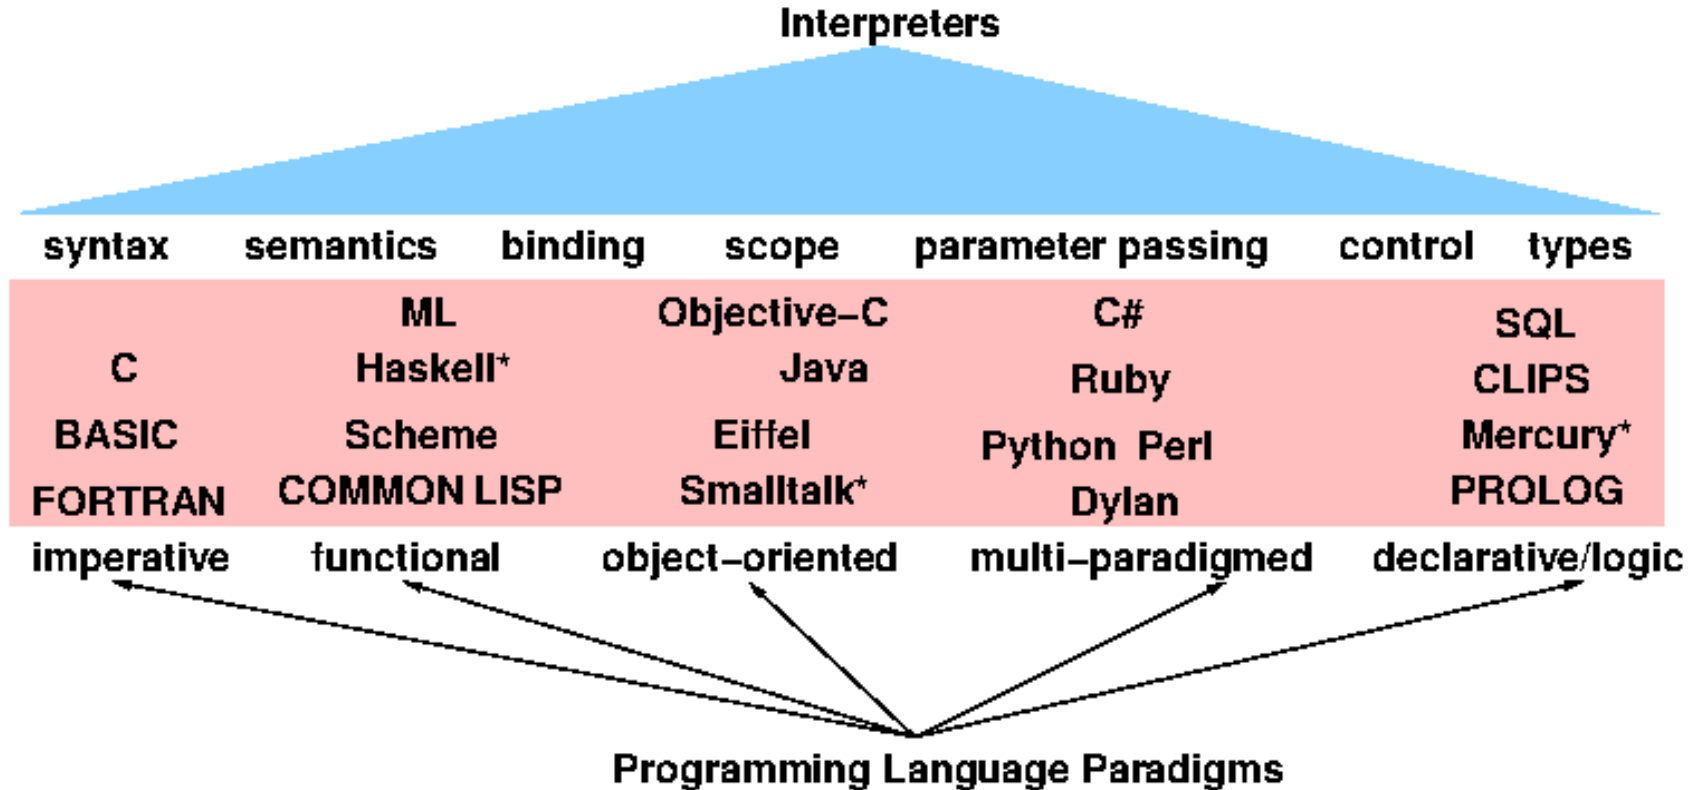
Interpreters

syntax semantics binding scope parameter passing control types

C
BASIC
FORTRAN

ML
Haskell*
Scheme
COMMON LISP

Objective−C
Java
Eiffel
Smalltalk*

C#
Ruby
Python Perl
Dylan

SQL
CLIPS
Mercury*
PROLOG

imperative functional object−oriented multi−paradigmed declarative/logic

Programming Language Paradigms